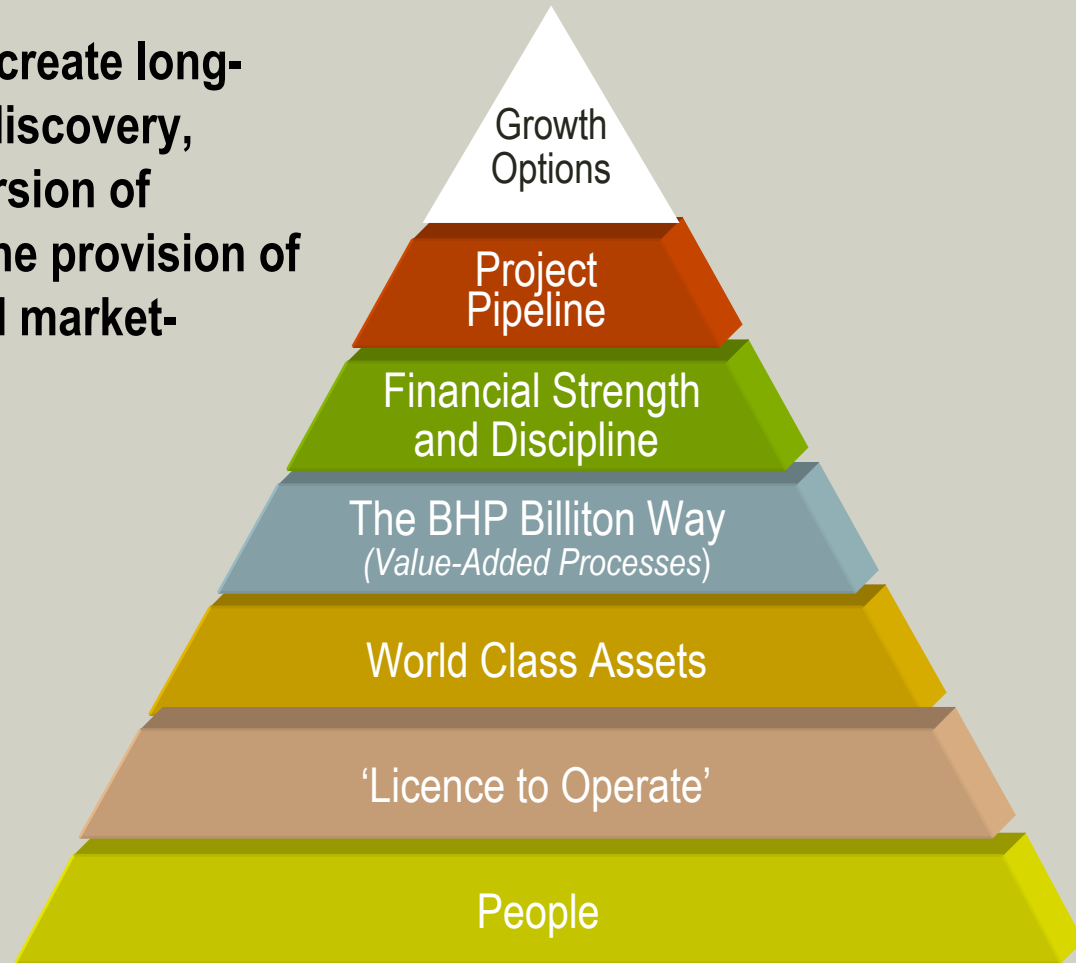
create long-
liscovery,
rsion of
ne provision of
l market-

Growth Options

Project Pipeline

Financial Strength and Discipline

The BHP Billiton Way
*(Value-Added Processes)*

World Class Assets

'Licence to Operate'

People